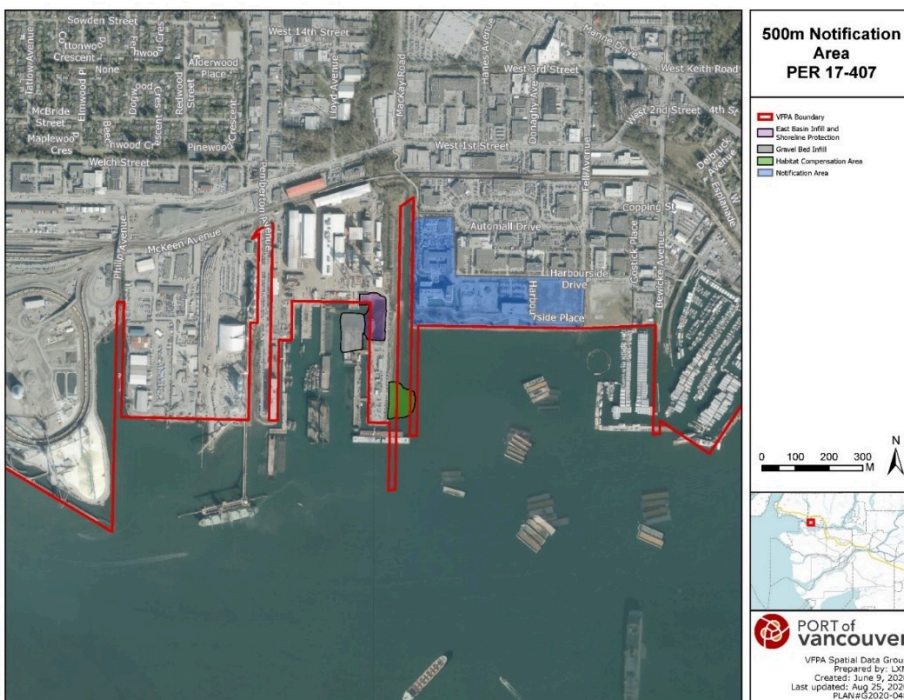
500m Notification Area
PER 17-407

VFPA Boundary
East Basin Infill and Shoreline Protection
Gravel Bed Infill
Habitat Compensation Area
Notification Area

0 100 200 300 M
N

PORT of vancouver

VFPA Spatial Data Grou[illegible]
Prepared by: LX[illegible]
Created: June 9, 202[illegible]
Last updated: Aug 25, 202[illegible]
PLAN#G2020-04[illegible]

Sowden Street
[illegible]ttonwo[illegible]
Crescent
None
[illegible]hwoo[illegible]
Alderwood Place
West 14th Street
Lloyd Avenue
MacKay Road
Hanes Avenue
West 3rd Street
Harbour Drive
West Keith Road
McBride Street
Maplewood Cres
Elmwood Pl
Dogwood
Cres
Redwood Street
Alderwood Crescent
Beech
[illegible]nwood Cr
Pinewood
Welch Street
Pemberton Avenue
West 1st Street
Donaghy Ave
Fell Avenue
West 2nd Street
4th St
Philip Avenue
McKeen Avenue
Automall Drive
Copping St
Harbourside Drive
Harbourside Place
Bewicke Avenue
Cotton Place
Esplanade
Delbrook Avenue